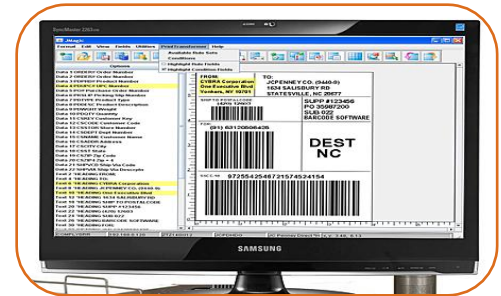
SAMSUNG

FROM:
CYBRA Corporation
One Executive Blvd
Yonkers, NY 10701

TO:
JCPENNEY CO. (0440-9)
1634 SALISBURY RD
STATESVILLE, NC 28677

SUPP #123456
PO 35987200
SUB-022
BARCODE SOFTWARE

(91) 63120086425

DEST
NC

972554546721574524154

Available Rule Sets
Conditions
Highlight Rule Fields
Highlight Condition Fields

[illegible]